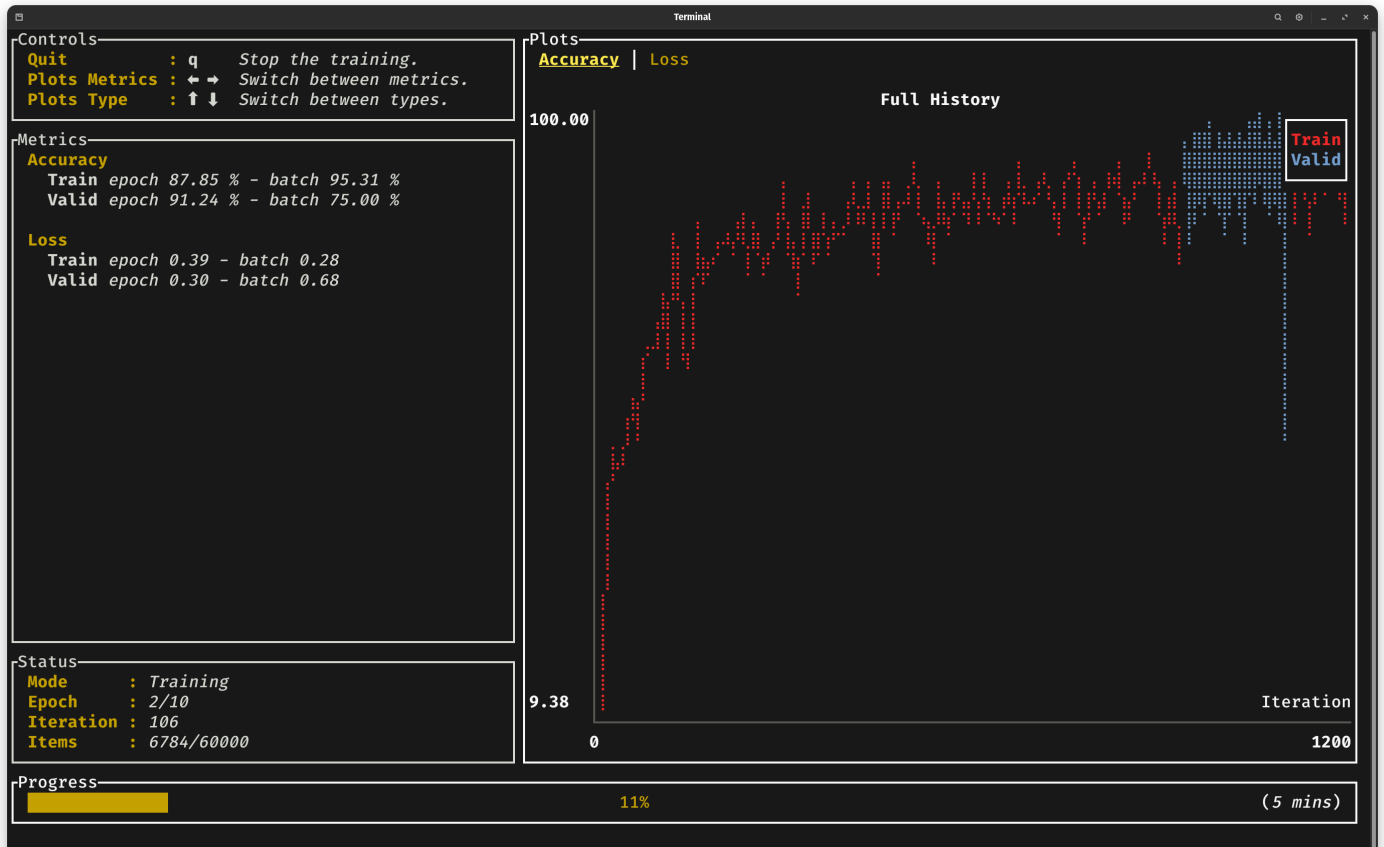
Terminal

Controls
Quit : q Stop the training.
Plots Metrics : ⬅ ➡ Switch between metrics.
Plots Type : ⬆ ⬇ Switch between types.

Metrics
Accuracy
Train epoch 87.85 % - batch 95.31 %
Valid epoch 91.24 % - batch 75.00 %

Loss
Train epoch 0.39 - batch 0.28
Valid epoch 0.30 - batch 0.68

Status
Mode : Training
Epoch : 2/10
Iteration : 106
Items : 6784/60000

Plots
Accuracy | Loss

Full History

100.00
9.38
Train
Valid
Iteration
0
1200

Progress
11%
(5 mins)